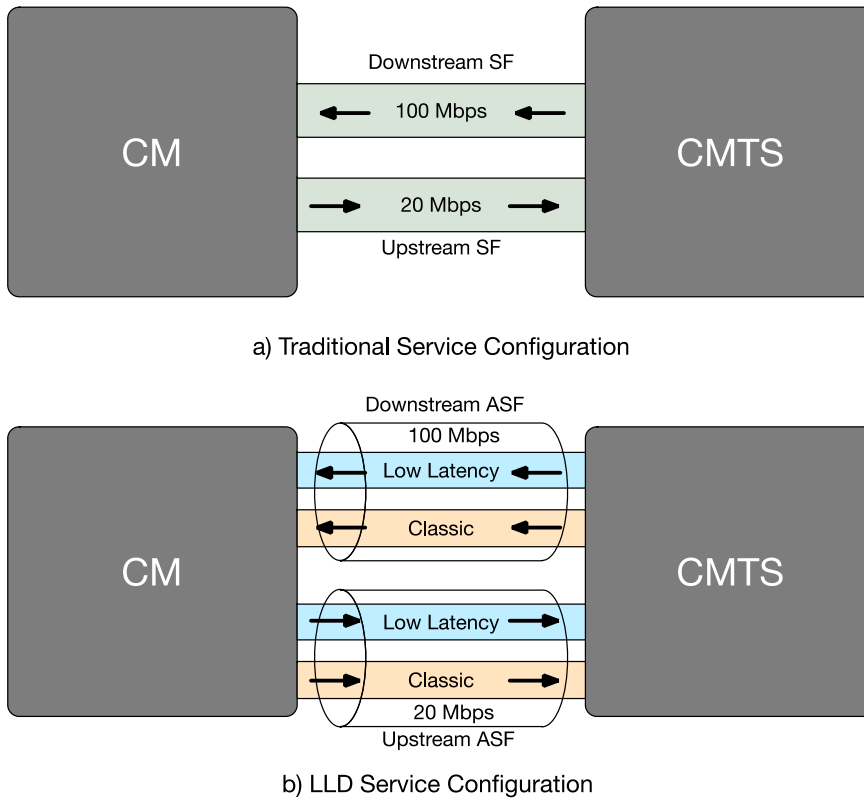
Downstream SF

CM

100 Mbps

CMTS

20 Mbps

Upstream SF

a) Traditional Service Configuration

Downstream ASF

100 Mbps

CM

Low Latency

Classic

CMTS

Low Latency

Classic

20 Mbps

Upstream ASF

b) LLD Service Configuration